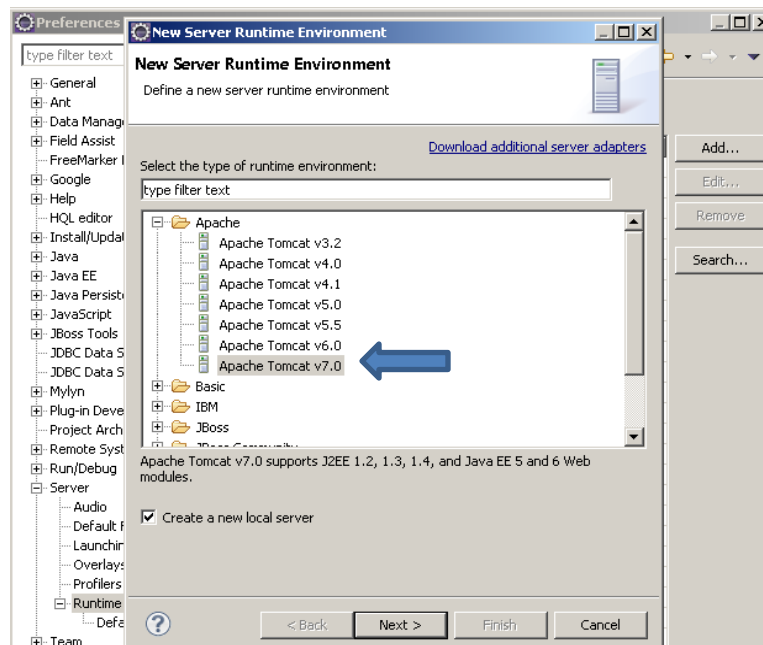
Preferences

type filter text

General
Ant
Data Manag
Field Assist
FreeMarker
Google
Help
HQL editor
Install/Upd
Java
Java EE
Java Persist
JavaScript
JBoss Tools
JDBC Data S
JDBC Data S
Mylyn
Plug-in Deve
Project Arch
Remote Syst
Run/Debug
Server
Audio
Default
Launchin
Overlays
Profilers
Runtime
Defa
Team

Add...
Edit...
Remove
Search...

New Server Runtime Environment

New Server Runtime Environment
Define a new server runtime environment

Download additional server adapters

Select the type of runtime environment:

type filter text

Apache
Apache Tomcat v3.2
Apache Tomcat v4.0
Apache Tomcat v4.1
Apache Tomcat v5.0
Apache Tomcat v5.5
Apache Tomcat v6.0
Apache Tomcat v7.0
Basic
IBM
JBoss
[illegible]

Apache Tomcat v7.0 supports J2EE 1.2, 1.3, 1.4, and Java EE 5 and 6 Web modules.

Create a new local server

< Back
Next >
Finish
Cancel